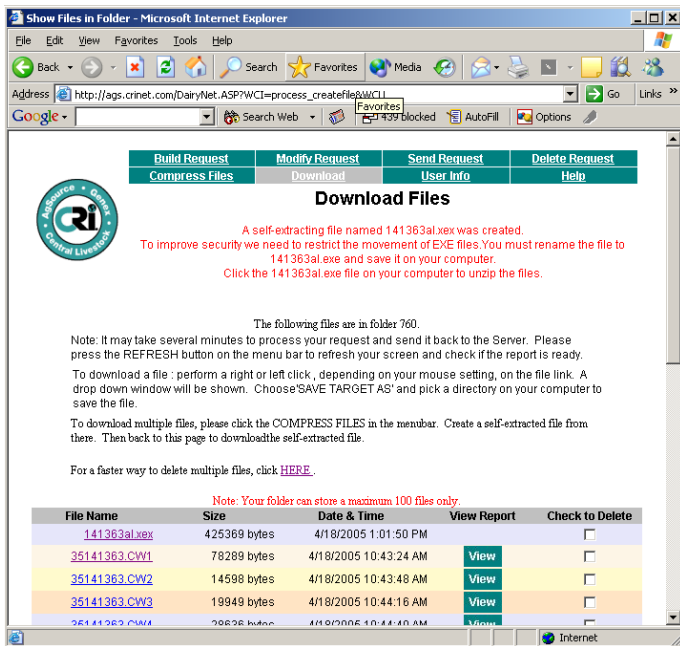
Show Files in Folder - Microsoft Internet Explorer

File Edit View Favorites Tools Help

Back Search Favorites Media

Address http://ags.crinet.com/DairyNet.ASP?WCI=process_createfile&WCU Favorites Go Links »

Google Search Web 439 blocked AutoFill Options

| Build Request | Modify Request | Send Request | Delete Request |
|---|---|---|---|
| Compress Files | Download | User Info | Help |

AgSource • Genex • Central Livestock CRI

Download Files

A self-extracting file named 141363al.xex was created.
To improve security we need to restrict the movement of EXE files.You must rename the file to 141363al.exe and save it on your computer.
Click the 141363al.exe file on your computer to unzip the files.

The following files are in folder 760.
Note: It may take several minutes to process your request and send it back to the Server. Please press the REFRESH button on the menu bar to refresh your screen and check if the report is ready.

To download a file : perform a right or left click , depending on your mouse setting, on the file link. A drop down window will be shown. Choose'SAVE TARGET AS' and pick a directory on your computer to save the file.

To download multiple files, please click the COMPRESS FILES in the menubar. Create a self-extracted file from there. Then back to this page to downloadthe self-extracted file.

For a faster way to delete multiple files, click HERE .

Note: Your folder can store a maximum 100 files only.

| File Name | Size | Date & Time | View Report | Check to Delete |
|---|---|---|---|---|
| 141363al.xex | 425369 bytes | 4/18/2005 1:01:50 PM | | |
| 35141363.CW1 | 78289 bytes | 4/18/2005 10:43:24 AM | View | |
| 35141363.CW2 | 14598 bytes | 4/18/2005 10:43:48 AM | View | |
| 35141363.CW3 | 19949 bytes | 4/18/2005 10:44:16 AM | View | |
| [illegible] | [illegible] | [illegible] | View | |

Internet